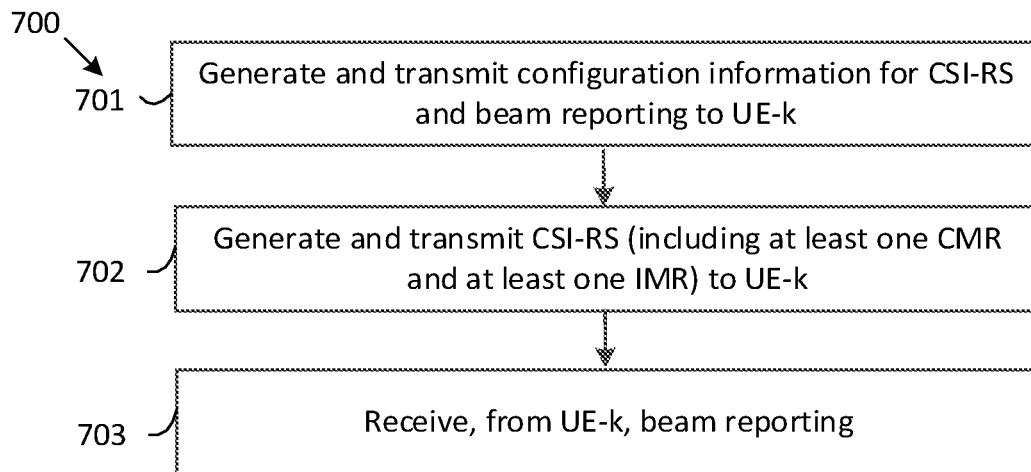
700

701

Generate and transmit configuration information for CSI-RS and beam reporting to UE-k

702

Generate and transmit CSI-RS (including at least one CMR and at least one IMR) to UE-k

703

Receive, from UE-k, beam reporting